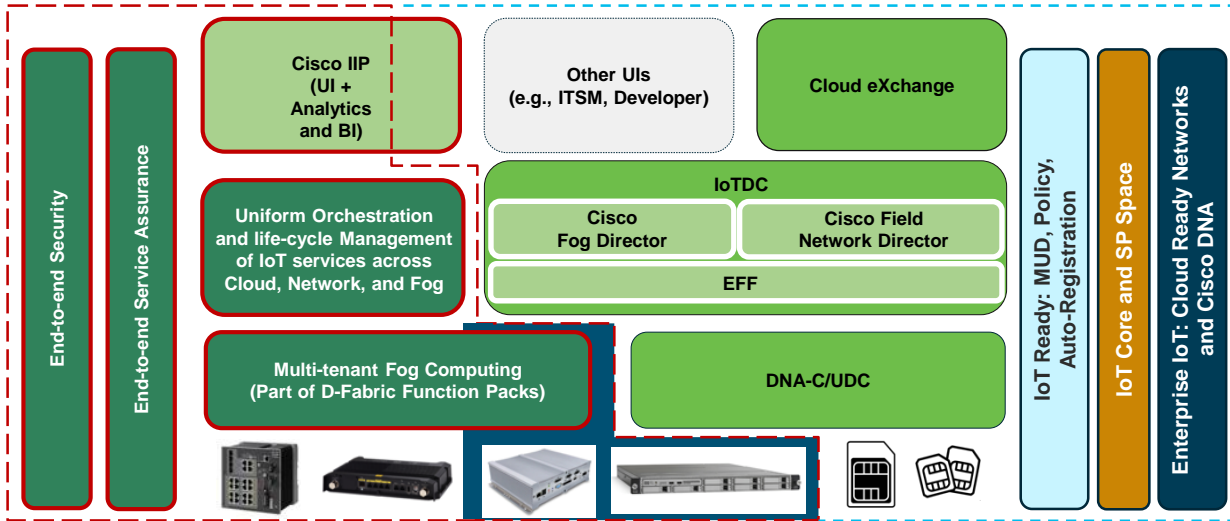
End-to-end Security

End-to-end Service Assurance

Cisco IIP (UI + Analytics and BI)

Other UIs (e.g., ITSM, Developer)

Cloud eXchange

Uniform Orchestration and life-cycle Management of IoT services across Cloud, Network, and Fog

IoTDC

Cisco Fog Director

Cisco Field Network Director

EFF

Multi-tenant Fog Computing (Part of D-Fabric Function Packs)

DNA-C/UDC

IoT Ready: MUD, Policy, Auto-Registration

IoT Core and SP Space

Enterprise IoT: Cloud Ready Networks and Cisco DNA